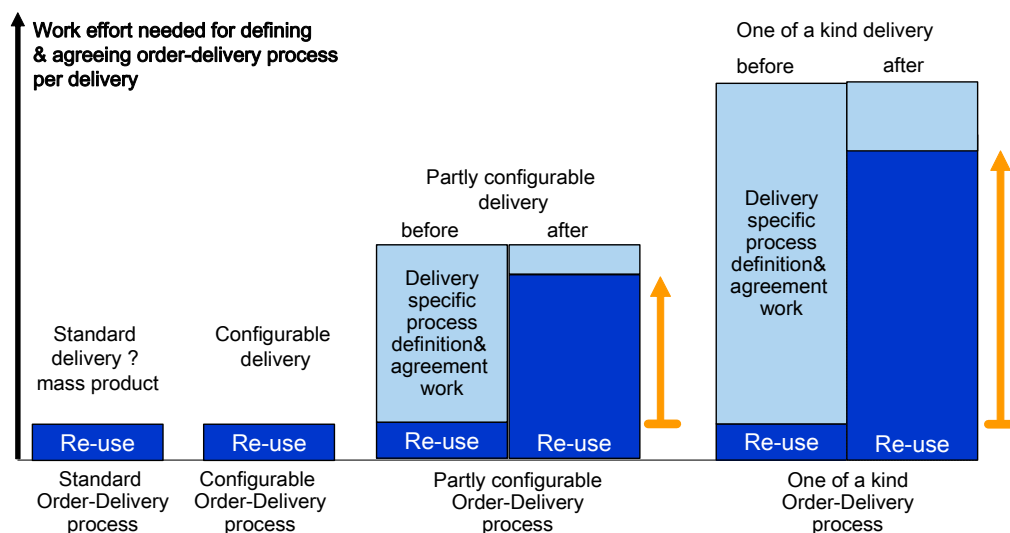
Work effort needed for defining & agreeing order-delivery process per delivery

One of a kind delivery

before

after

Partly configurable delivery

before

after

Delivery specific process definition& agreement work

Delivery specific process definition& agreement work

Standard delivery ? mass product

Configurable delivery

Re-use

Re-use

Re-use

Re-use

Re-use

Re-use

Standard Order-Delivery process

Configurable Order-Delivery process

Partly configurable Order-Delivery process

One of a kind Order-Delivery process